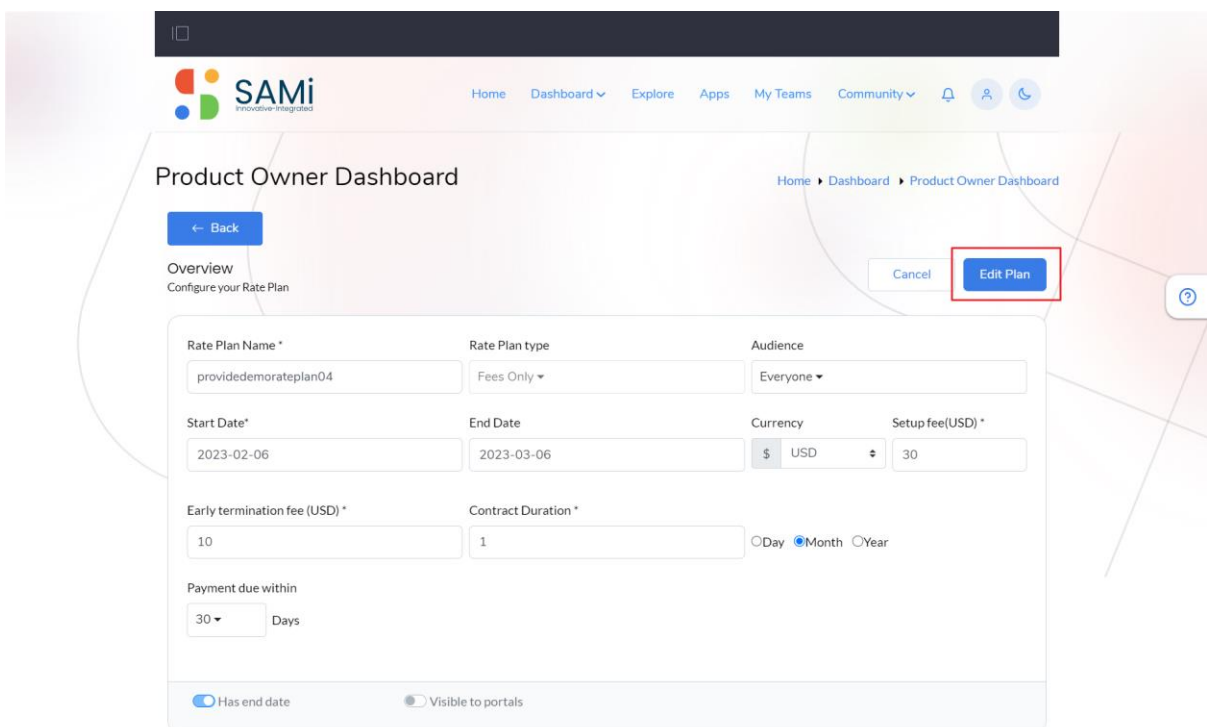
SAMi
Innovative-Integrated

Home Dashboard Explore Apps My Teams Community

Product Owner Dashboard

Home ▸ Dashboard ▸ Product Owner Dashboard

← Back

Overview
Configure your Rate Plan

Cancel
Edit Plan

Rate Plan Name *
providedemorateplan04

Rate Plan type
Fees Only ▾

Audience
Everyone ▾

Start Date*
2023-02-06

End Date
2023-03-06

Currency
$ USD

Setup fee(USD) *
30

Early termination fee (USD) *
10

Contract Duration *
1

Day Month Year

Payment due within
30 ▾ Days

Has end date
Visible to portals